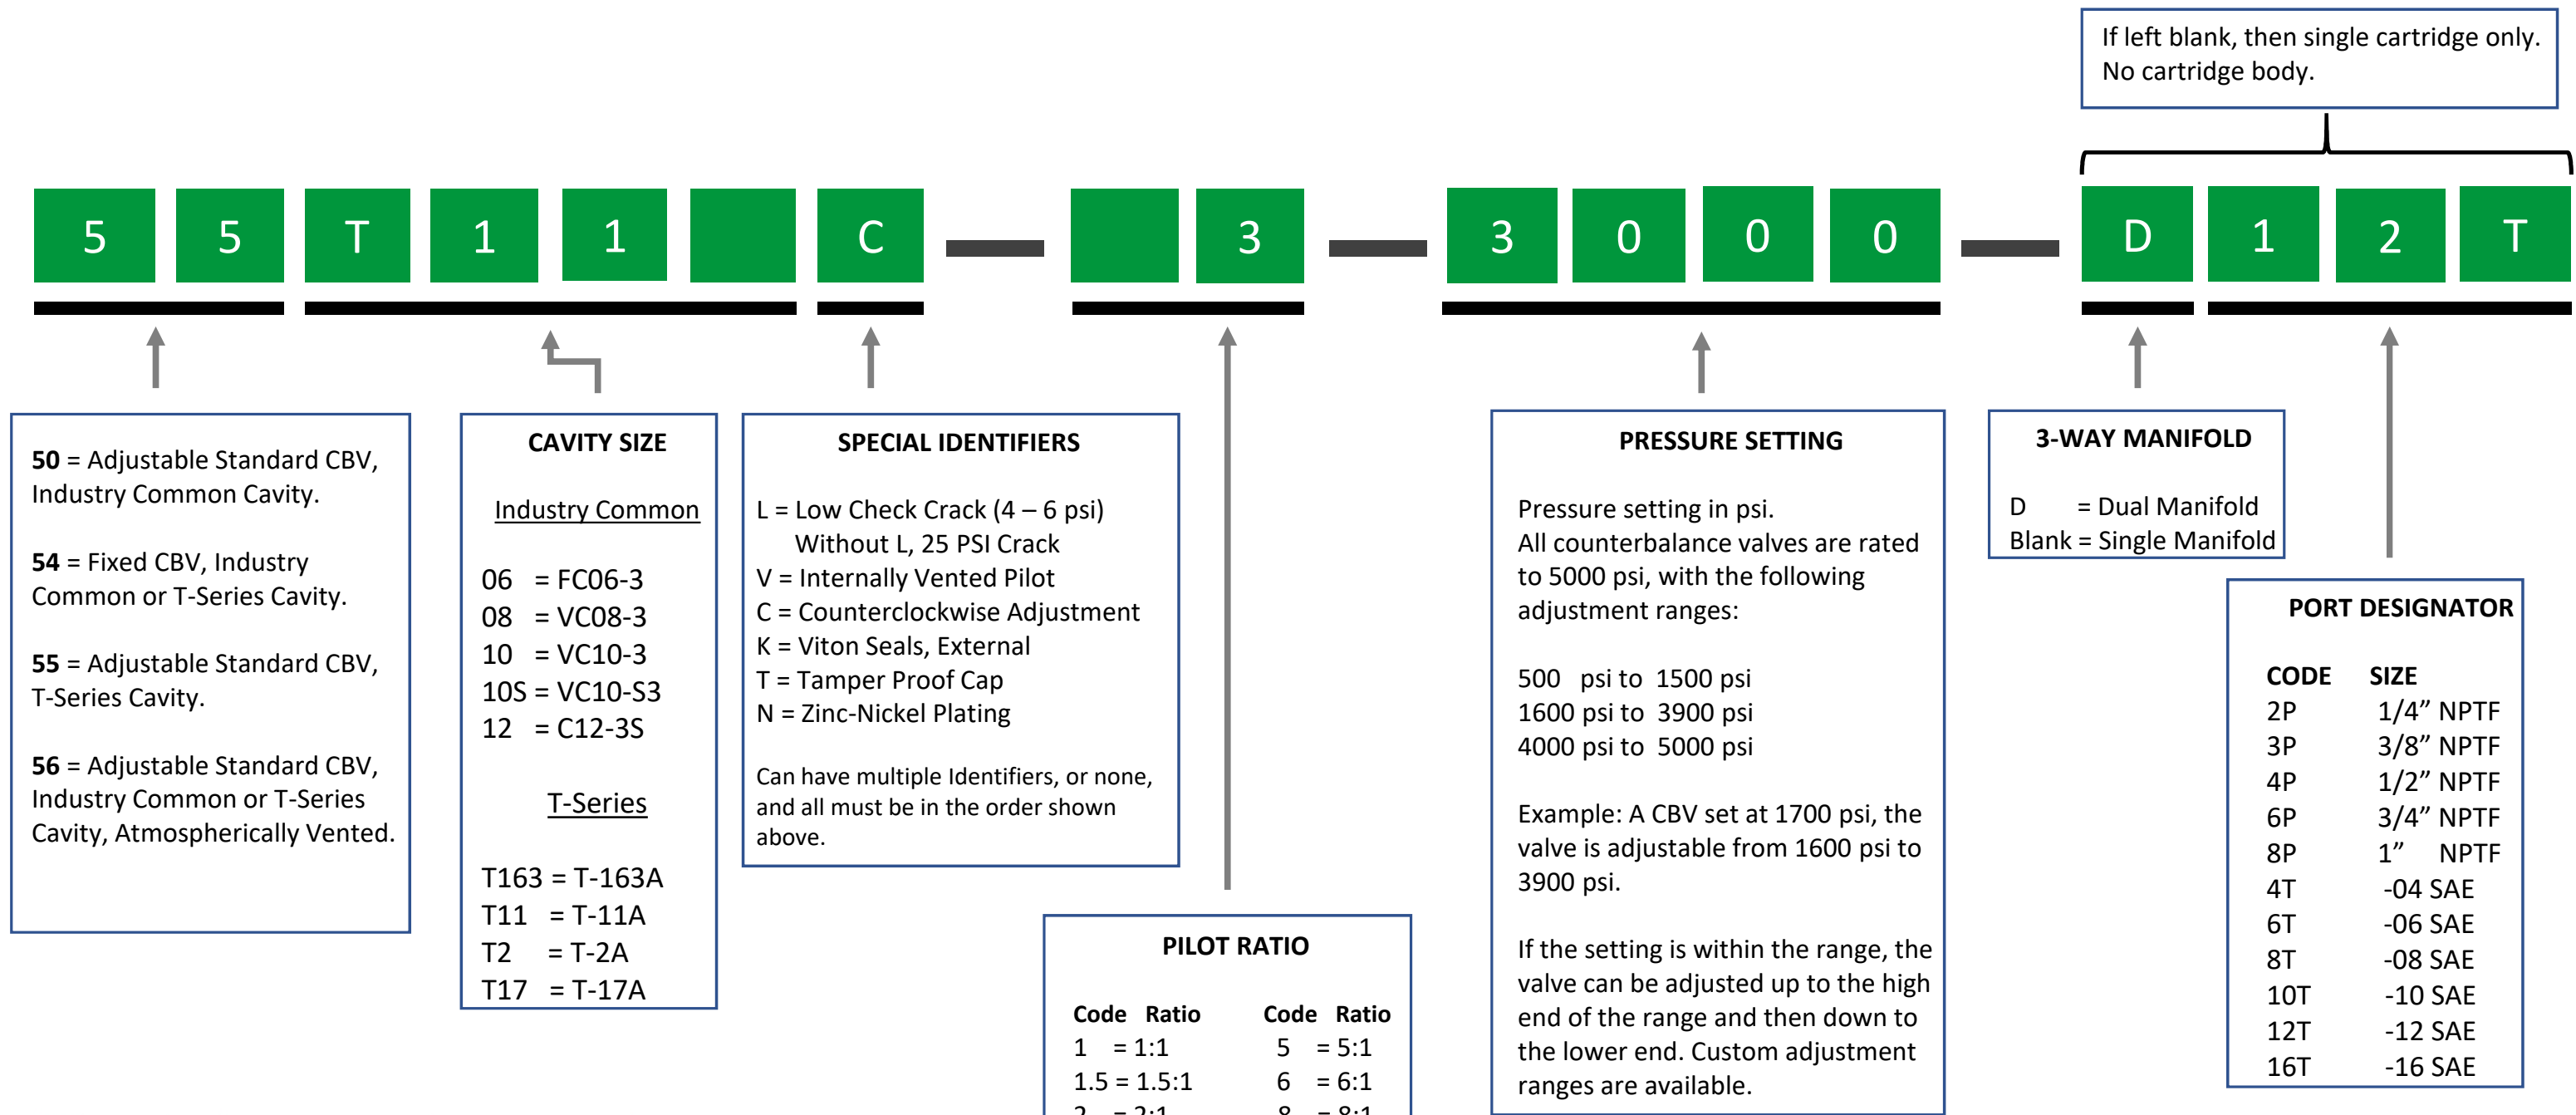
If left blank, then single cartridge only. No cartridge body.

5 5 T 1 1 C — 3 — 3 0 0 0 — D 1 2 T

**50** = Adjustable Standard CBV, Industry Common Cavity.

**54** = Fixed CBV, Industry Common or T-Series Cavity.

**55** = Adjustable Standard CBV, T-Series Cavity.

**56** = Adjustable Standard CBV, Industry Common or T-Series Cavity, Atmospherically Vented.

**CAVITY SIZE**

Industry Common

06 = FC06-3
08 = VC08-3
10 = VC10-3
10S = VC10-S3
12 = C12-3S

T-Series

T163 = T-163A
T11 = T-11A
T2 = T-2A
T17 = T-17A

**SPECIAL IDENTIFIERS**

L = Low Check Crack (4 – 6 psi) Without L, 25 PSI Crack
V = Internally Vented Pilot
C = Counterclockwise Adjustment
K = Viton Seals, External
T = Tamper Proof Cap
N = Zinc-Nickel Plating

Can have multiple Identifiers, or none, and all must be in the order shown above.

**PILOT RATIO**

| Code | Ratio | Code | Ratio |
|---|---|---|---|
| 1 | = 1:1 | 5 | = 5:1 |
| 1.5 | = 1.5:1 | 6 | = 6:1 |
| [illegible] | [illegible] | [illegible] | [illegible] |

**PRESSURE SETTING**

Pressure setting in psi.
All counterbalance valves are rated to 5000 psi, with the following adjustment ranges:

500 psi to 1500 psi
1600 psi to 3900 psi
4000 psi to 5000 psi

Example: A CBV set at 1700 psi, the valve is adjustable from 1600 psi to 3900 psi.

If the setting is within the range, the valve can be adjusted up to the high end of the range and then down to the lower end. Custom adjustment ranges are available.

**3-WAY MANIFOLD**

D = Dual Manifold
Blank = Single Manifold

**PORT DESIGNATOR**

| CODE | SIZE |
|---|---|
| 2P | 1/4” NPTF |
| 3P | 3/8” NPTF |
| 4P | 1/2” NPTF |
| 6P | 3/4” NPTF |
| 8P | 1” NPTF |
| 4T | -04 SAE |
| 6T | -06 SAE |
| 8T | -08 SAE |
| 10T | -10 SAE |
| 12T | -12 SAE |
| 16T | -16 SAE |